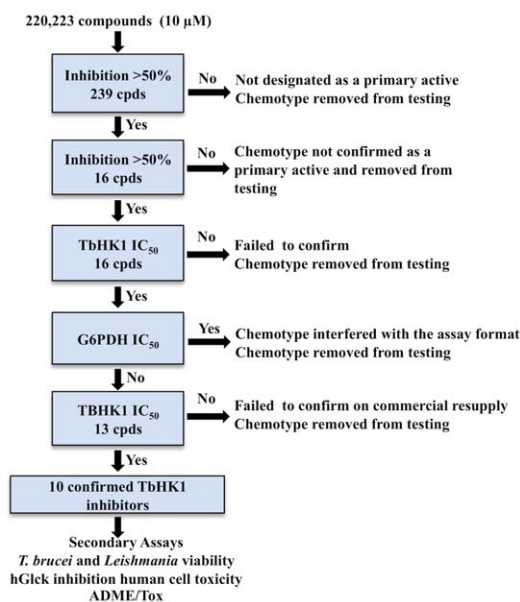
220,223 compounds (10 μM)

Inhibition >50%
239 cpds

No

Not designated as a primary active
Chemotype removed from testing

Yes

Inhibition >50%
16 cpds

No

Chemotype not confirmed as a primary active and removed from testing

Yes

TbHK1 IC$_{50}$
16 cpds

No

Failed to confirm
Chemotype removed from testing

Yes

G6PDH IC$_{50}$

Yes

Chemotype interfered with the assay format
Chemotype removed from testing

No

TBHK1 IC$_{50}$
13 cpds

No

Failed to confirm on commercial resupply
Chemotype removed from testing

Yes

10 confirmed TbHK1 inhibitors

Secondary Assays
*T. brucei* and *Leishmania* viability
hGlck inhibition human cell toxicity
ADME/Tox